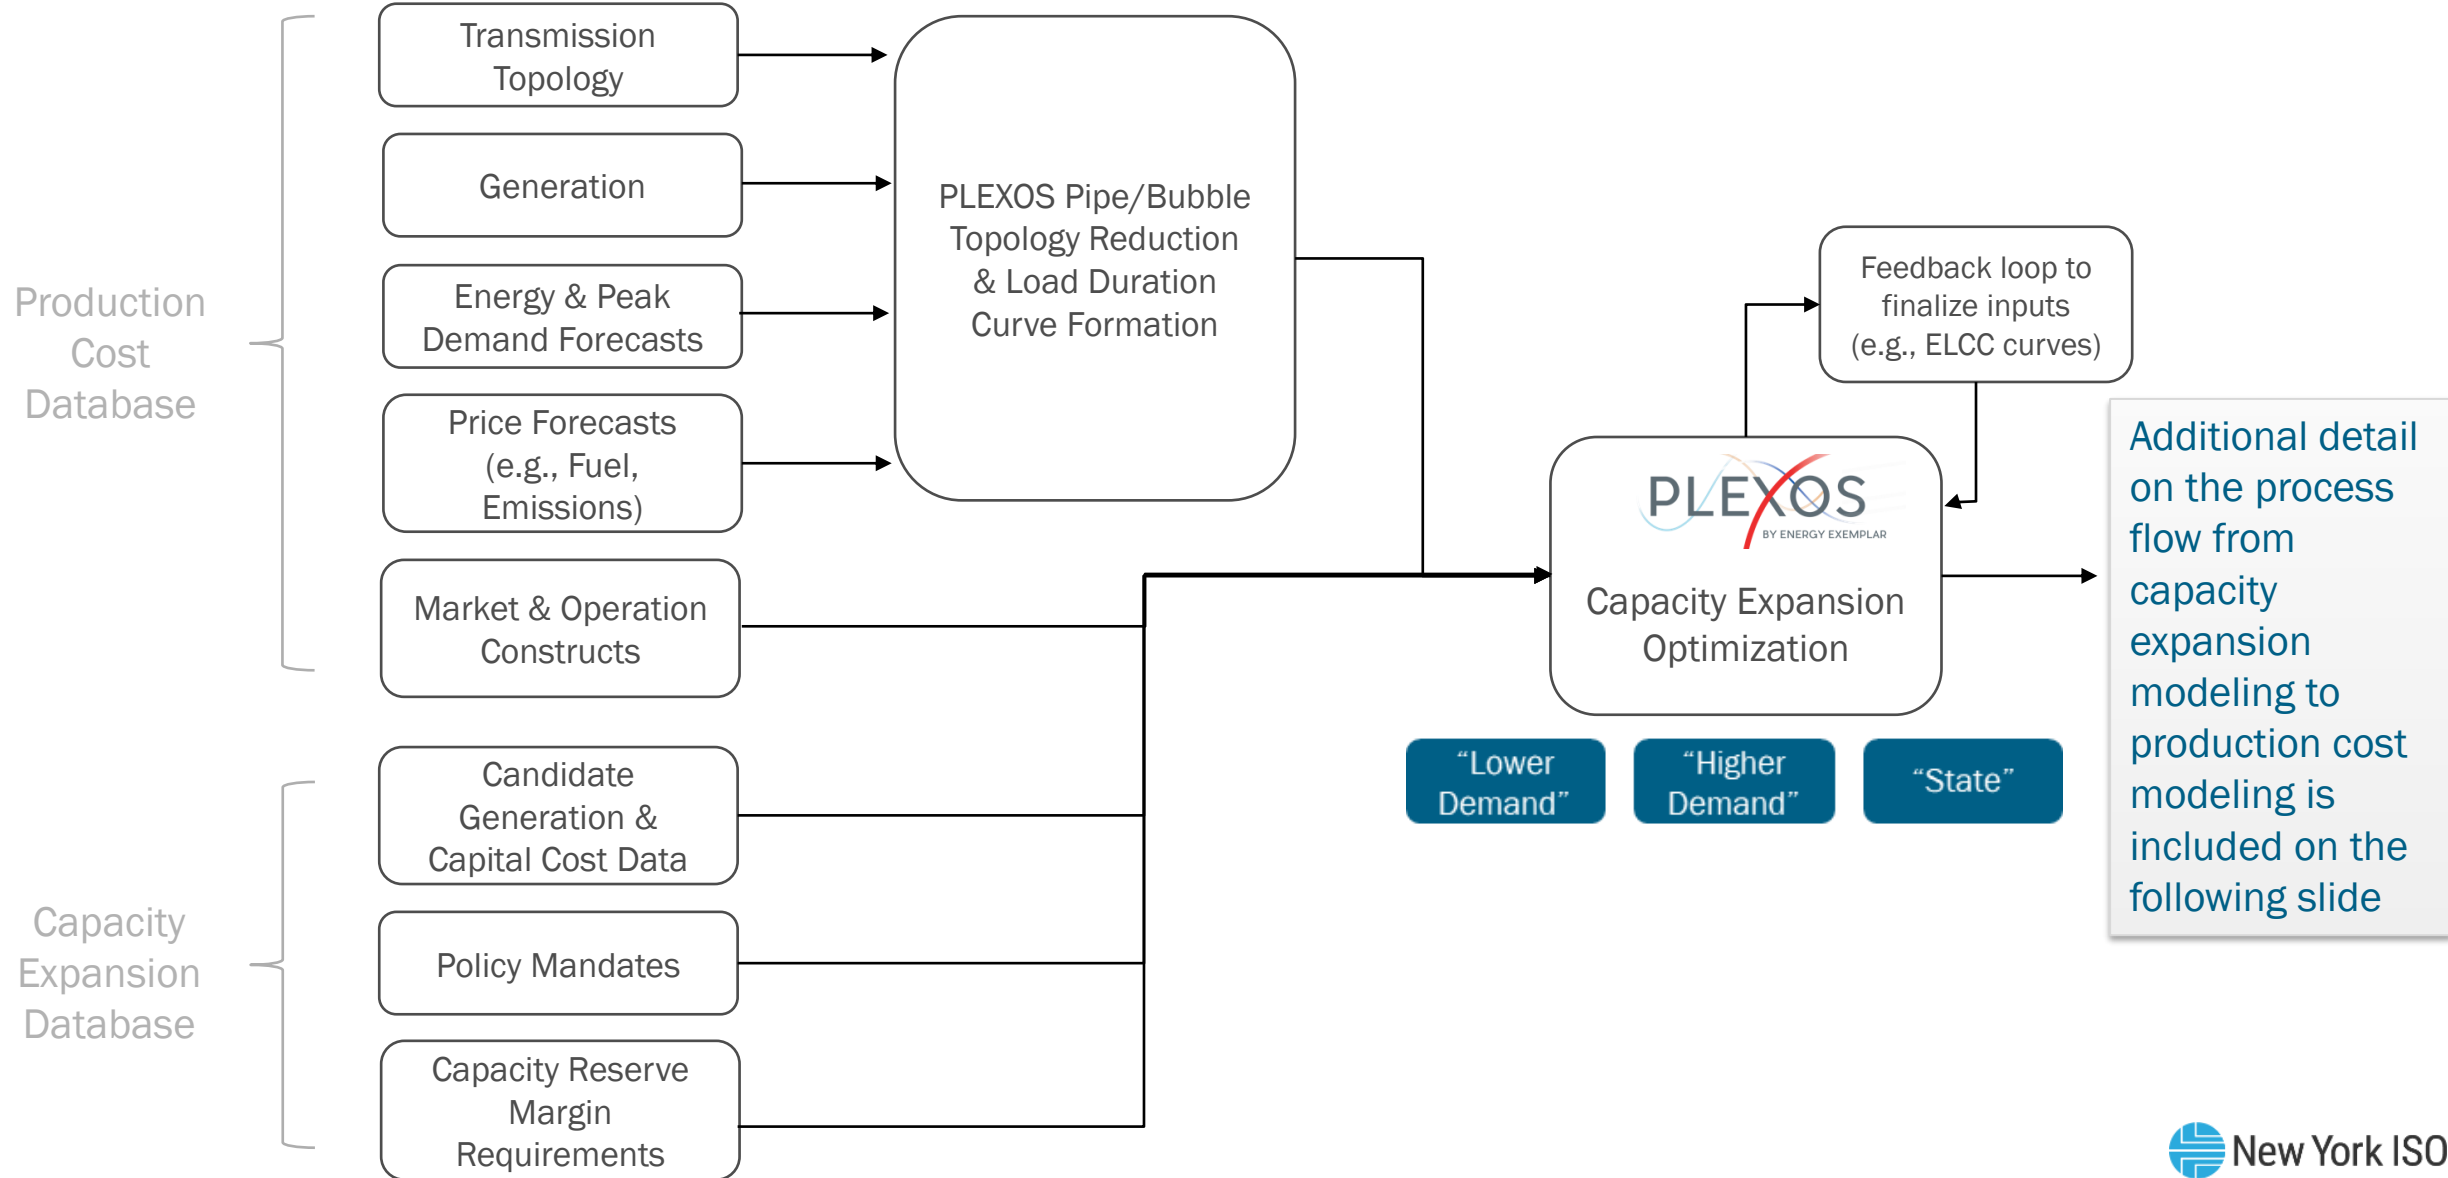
Production Cost Database

Transmission Topology

Generation

Energy & Peak Demand Forecasts

Price Forecasts (e.g., Fuel, Emissions)

Market & Operation Constructs

PLEXOS Pipe/Bubble Topology Reduction & Load Duration Curve Formation

Capacity Expansion Database

Candidate Generation & Capital Cost Data

Policy Mandates

Capacity Reserve Margin Requirements

Feedback loop to finalize inputs (e.g., ELCC curves)

PLEXOS BY ENERGY EXEMPLAR

Capacity Expansion Optimization

“Lower Demand”

“Higher Demand”

“State”

Additional detail on the process flow from capacity expansion modeling to production cost modeling is included on the following slide

New York ISO